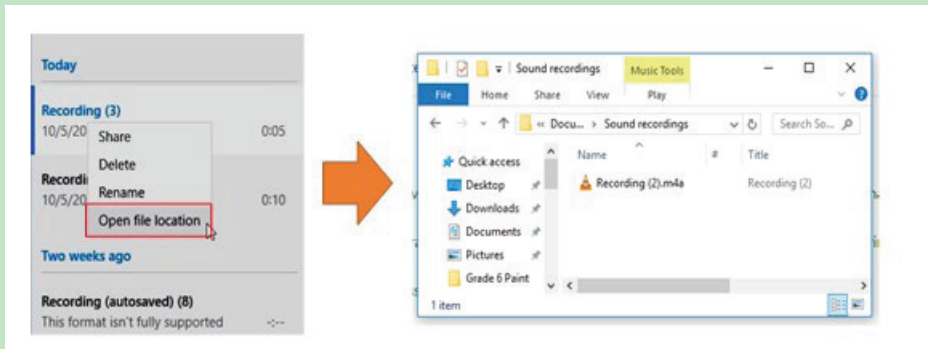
Today

Recording (3)
10/5/20 0:05

Share
Delete
Rename
Open file location

Recordi
10/5/20 0:10

Two weeks ago

Recording (autosaved) (8)
This format isn't fully supported -:--

Sound recordings
Music Tools
File Home Share View Play
« Docu... > Sound recordings
Search So...
Quick access
Desktop
Downloads
Documents
Pictures
Grade 6 Paint
Name # Title
Recording (2).m4a Recording (2)
1 item